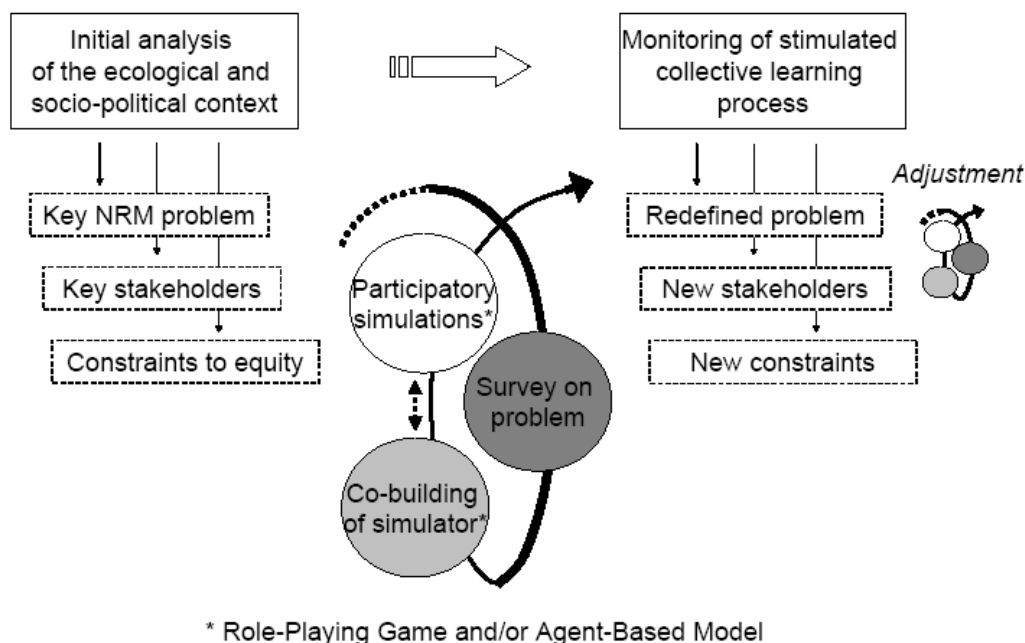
Initial analysis of the ecological and socio-political context

Monitoring of stimulated collective learning process

Adjustment

Key NRM problem

Key stakeholders

Constraints to equity

Participatory simulations*

Survey on problem

Co-building of simulator*

Redefined problem

New stakeholders

New constraints

* Role-Playing Game and/or Agent-Based Model